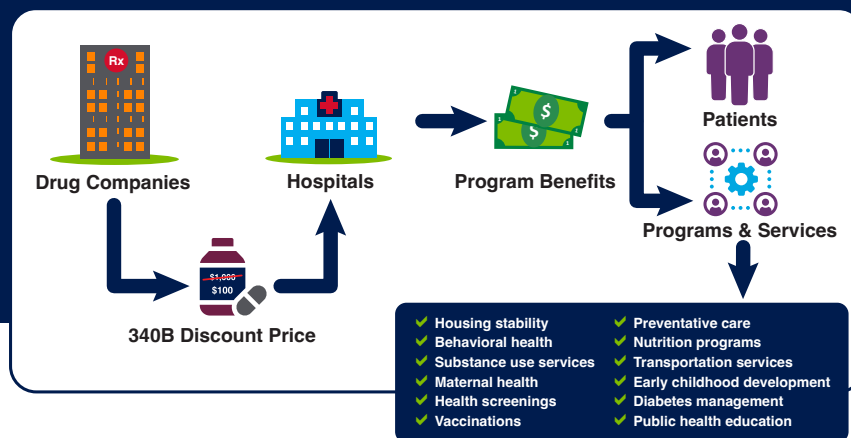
Rx

Drug Companies

Hospitals

Program Benefits

Patients

Programs & Services

$1,000
$100

340B Discount Price

Housing stability
Behavioral health
Substance use services
Maternal health
Health screenings
Vaccinations

Preventative care
Nutrition programs
Transportation services
Early childhood development
Diabetes management
Public health education